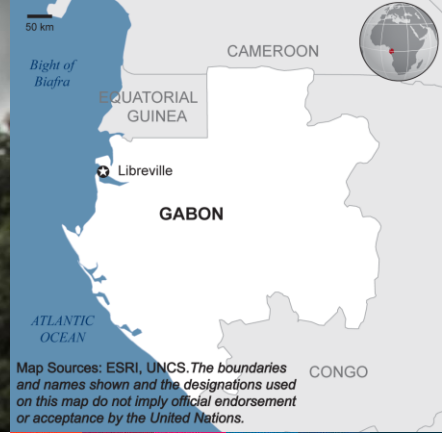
50 km

CAMEROON

Bight of Biafra

EQUATORIAL GUINEA

Libreville

GABON

ATLANTIC OCEAN

CONGO

Map Sources: ESRI, UNCS. The boundaries and names shown and the designations used on this map do not imply official endorsement or acceptance by the United Nations.